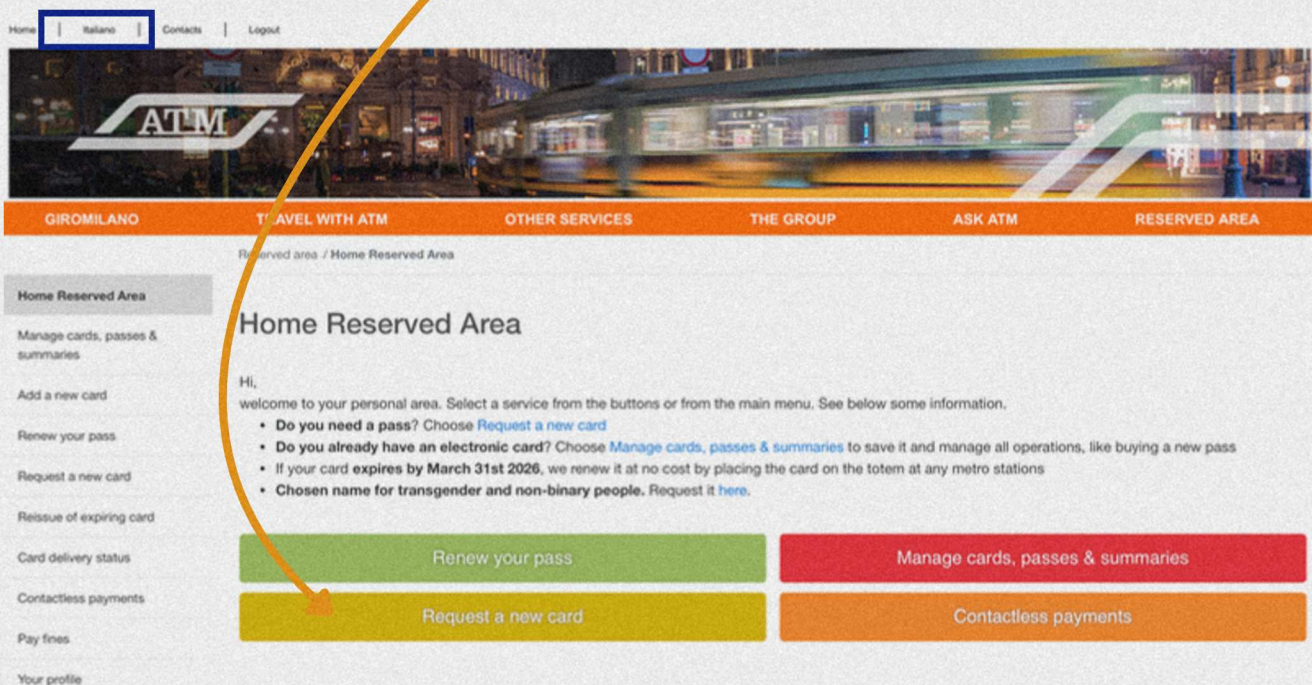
Home | Italiano | Contacts | Logout

ATM

GIROMILANO
TRAVEL WITH ATM
OTHER SERVICES
THE GROUP
ASK ATM
RESERVED AREA

Reserved area / Home Reserved Area

Home Reserved Area
Manage cards, passes & summaries
Add a new card
Renew your pass
Request a new card
Reissue of expiring card
Card delivery status
Contactless payments
Pay fines
Your profile

Home Reserved Area

Hi,
welcome to your personal area. Select a service from the buttons or from the main menu. See below some information.

- **Do you need a pass**? Choose Request a new card
- **Do you already have an electronic card**? Choose Manage cards, passes & summaries to save it and manage all operations, like buying a new pass
- If your card **expires by March 31st 2026**, we renew it at no cost by placing the card on the totem at any metro stations
- **Chosen name for transgender and non-binary people.** Request it here.

Renew your pass
Manage cards, passes & summaries
Request a new card
Contactless payments